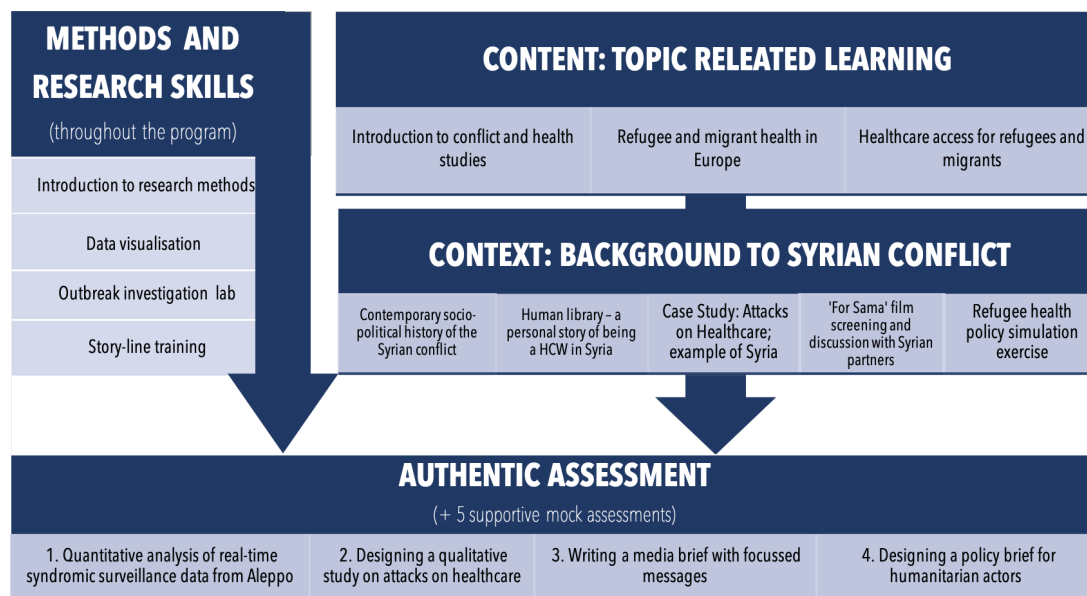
METHODS AND RESEARCH SKILLS

(throughout the program)

Introduction to research methods

Data visualisation

Outbreak investigation lab

Story-line training

CONTENT: TOPIC RELEATED LEARNING

| Introduction to conflict and health studies | Refugee and migrant health in Europe | Healthcare access for refugees and migrants |
|---|---|---|

CONTEXT: BACKGROUND TO SYRIAN CONFLICT

| Contemporary socio-political history of the Syrian conflict | Human library – a personal story of being a HCW in Syria | Case Study: Attacks on Healthcare; example of Syria | 'For Sama' film screening and discussion with Syrian partners | Refugee health policy simulation exercise |
|---|---|---|---|---|

AUTHENTIC ASSESSMENT

(+ 5 supportive mock assessments)

| 1. Quantitative analysis of real-time syndromic surveillance data from Aleppo | 2. Designing a qualitative study on attacks on healthcare | 3. Writing a media brief with focussed messages | 4. Designing a policy brief for humanitarian actors |
|---|---|---|---|